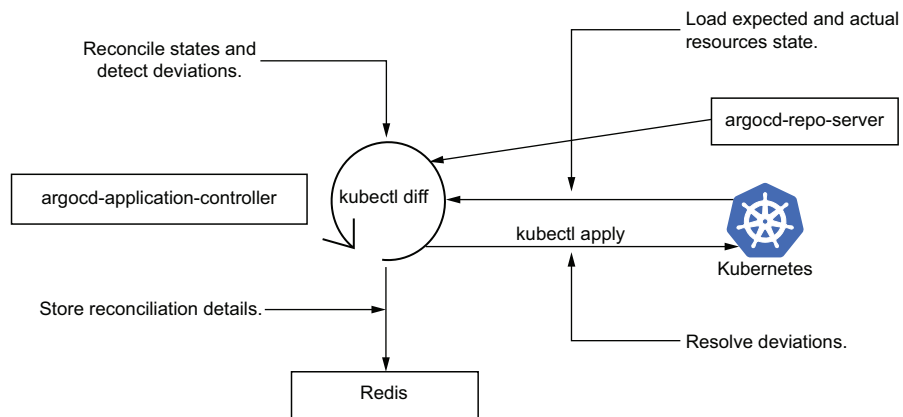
Reconcile states and detect deviations.

Load expected and actual resources state.

argocd-repo-server

argocd-application-controller

kubectl diff

kubectl apply

Kubernetes

Store reconciliation details.

Resolve deviations.

Redis